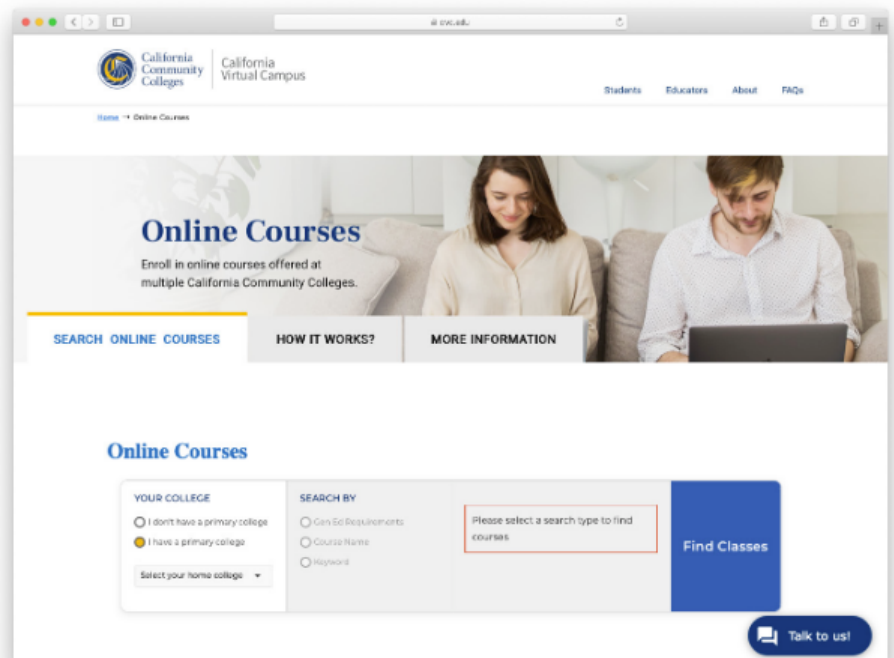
cvc.edu

California Community Colleges

California Virtual Campus

Students Educators About FAQs

Home → Online Courses

Online Courses

Enroll in online courses offered at multiple California Community Colleges.

SEARCH ONLINE COURSES

HOW IT WORKS?

MORE INFORMATION

Online Courses

YOUR COLLEGE

I don't have a primary college

I have a primary college

Select your home college

SEARCH BY

Gen Ed Requirements

Course Name

Keyword

Please select a search type to find courses

Find Classes

Talk to us!